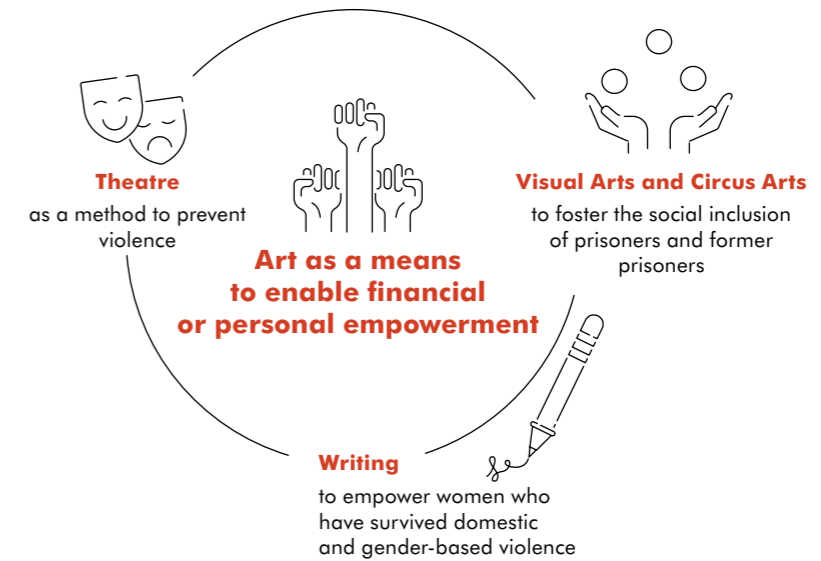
Theatre
as a method to prevent violence

Visual Arts and Circus Arts
to foster the social inclusion of prisoners and former prisoners

Art as a means to enable financial or personal empowerment

Writing
to empower women who have survived domestic and gender-based violence